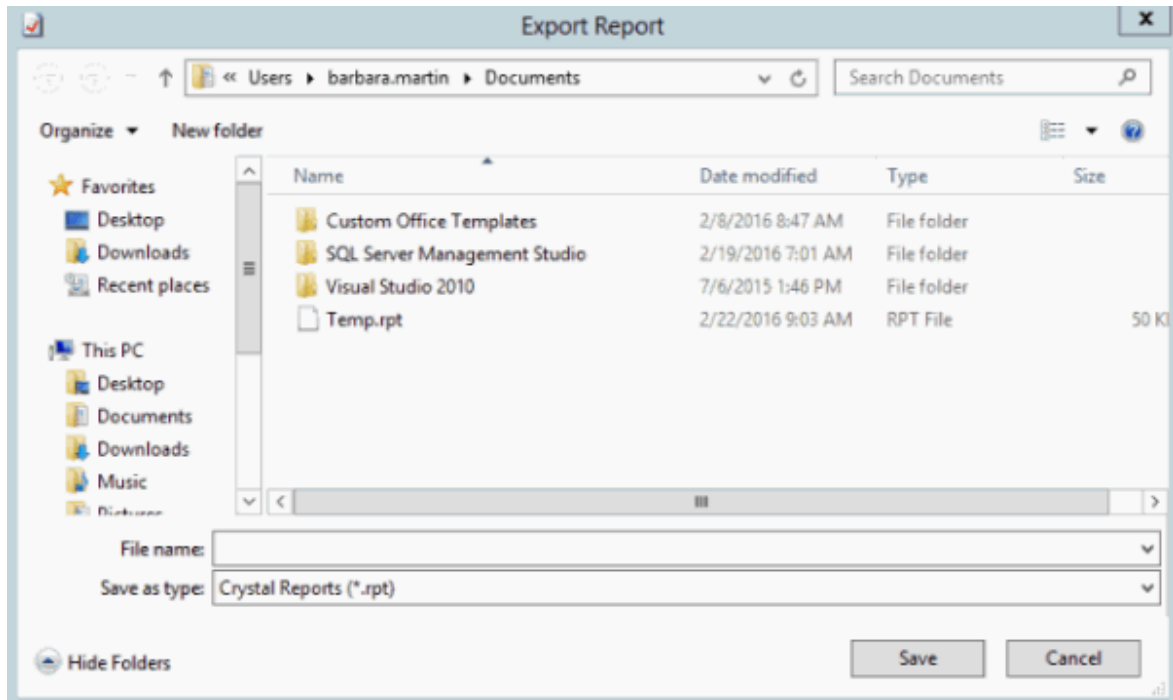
Export Report

« Users ▸ barbara.martin ▸ Documents

Search Documents

Organize ▾ New folder

Favorites
Desktop
Downloads
Recent places

This PC
Desktop
Documents
Downloads
Music
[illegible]

| Name | Date modified | Type | Size |
|---|---|---|---|
| Custom Office Templates | 2/8/2016 8:47 AM | File folder | |
| SQL Server Management Studio | 2/19/2016 7:01 AM | File folder | |
| Visual Studio 2010 | 7/6/2015 1:46 PM | File folder | |
| Temp.rpt | 2/22/2016 9:03 AM | RPT File | 50 K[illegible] |

File name:
Save as type: Crystal Reports (*.rpt)

Hide Folders

Save
Cancel